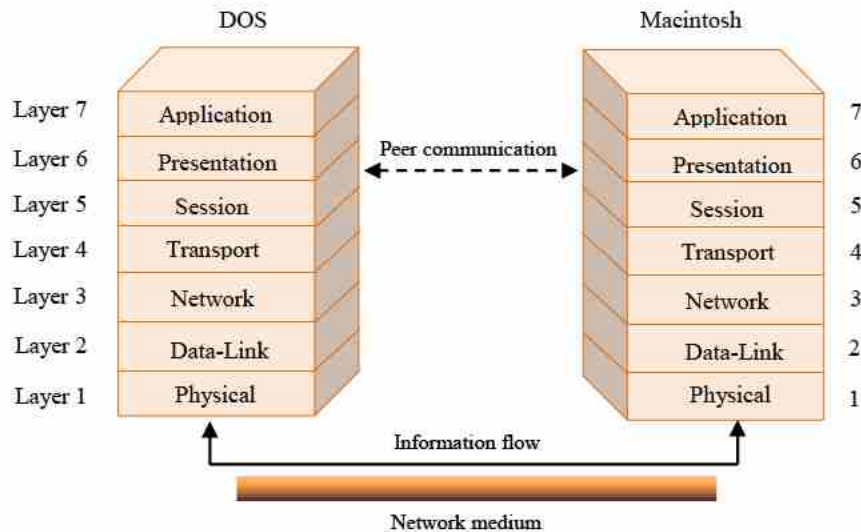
DOS

Macintosh

Layer 7 Application

Layer 6 Presentation

Layer 5 Session

Layer 4 Transport

Layer 3 Network

Layer 2 Data-Link

Layer 1 Physical

Peer communication

Application 7

Presentation 6

Session 5

Transport 4

Network 3

Data-Link 2

Physical 1

Information flow

Network medium